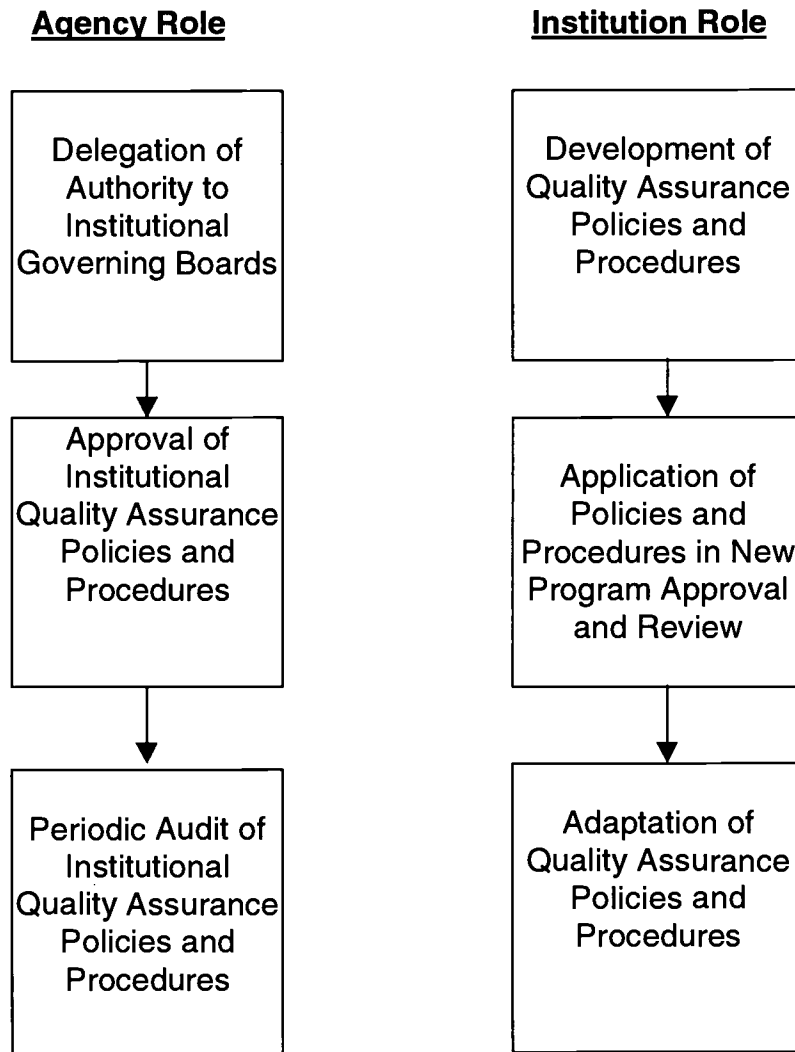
Agency Role

Delegation of Authority to Institutional Governing Boards

Approval of Institutional Quality Assurance Policies and Procedures

Periodic Audit of Institutional Quality Assurance Policies and Procedures

Institution Role

Development of Quality Assurance Policies and Procedures

Application of Policies and Procedures in New Program Approval and Review

Adaptation of Quality Assurance Policies and Procedures